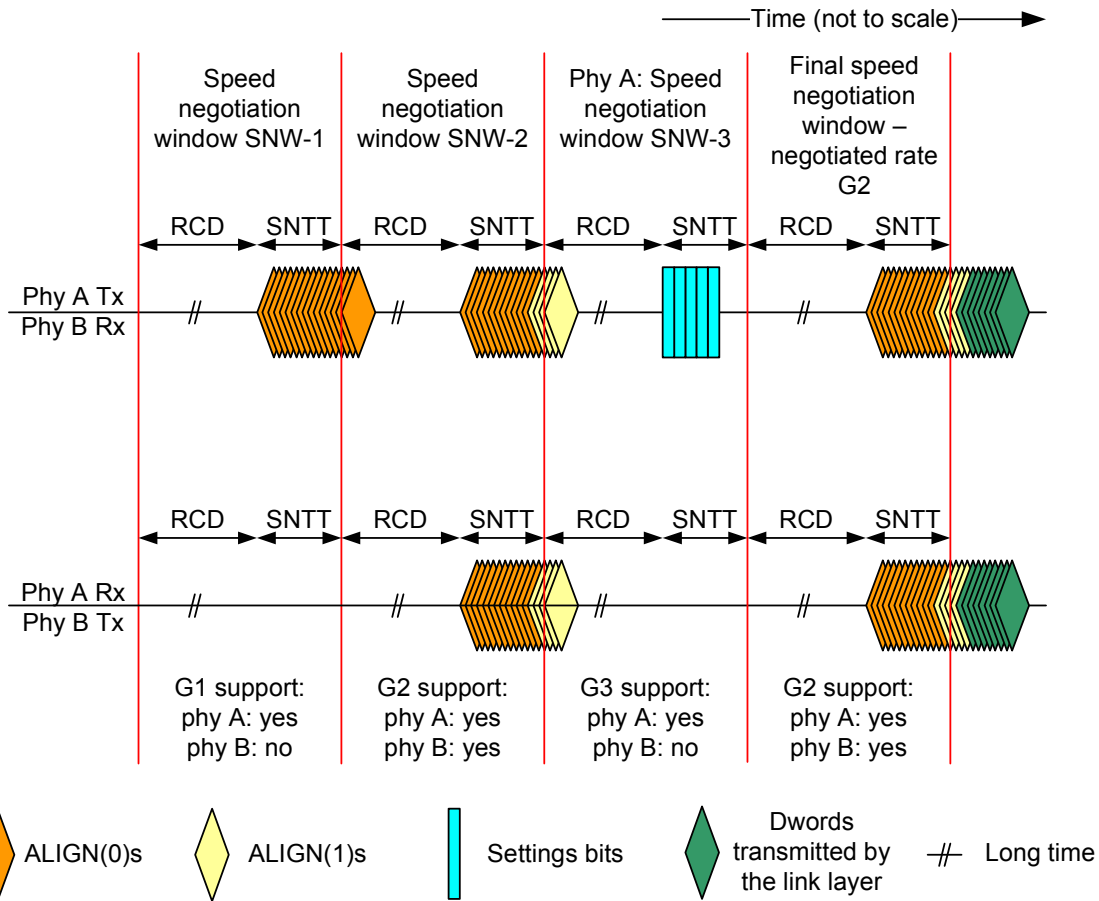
Time (not to scale)

Speed negotiation window SNW-1

Speed negotiation window SNW-2

Phy A: Speed negotiation window SNW-3

Final speed negotiation window – negotiated rate G2

RCD SNTT RCD SNTT RCD SNTT RCD SNTT

Phy A Tx
Phy B Rx

RCD SNTT RCD SNTT RCD SNTT RCD SNTT

Phy A Rx
Phy B Tx

G1 support:
phy A: yes
phy B: no

G2 support:
phy A: yes
phy B: yes

G3 support:
phy A: yes
phy B: no

G2 support:
phy A: yes
phy B: yes

ALIGN(0)s

ALIGN(1)s

Settings bits

Dwords transmitted by the link layer

Long time